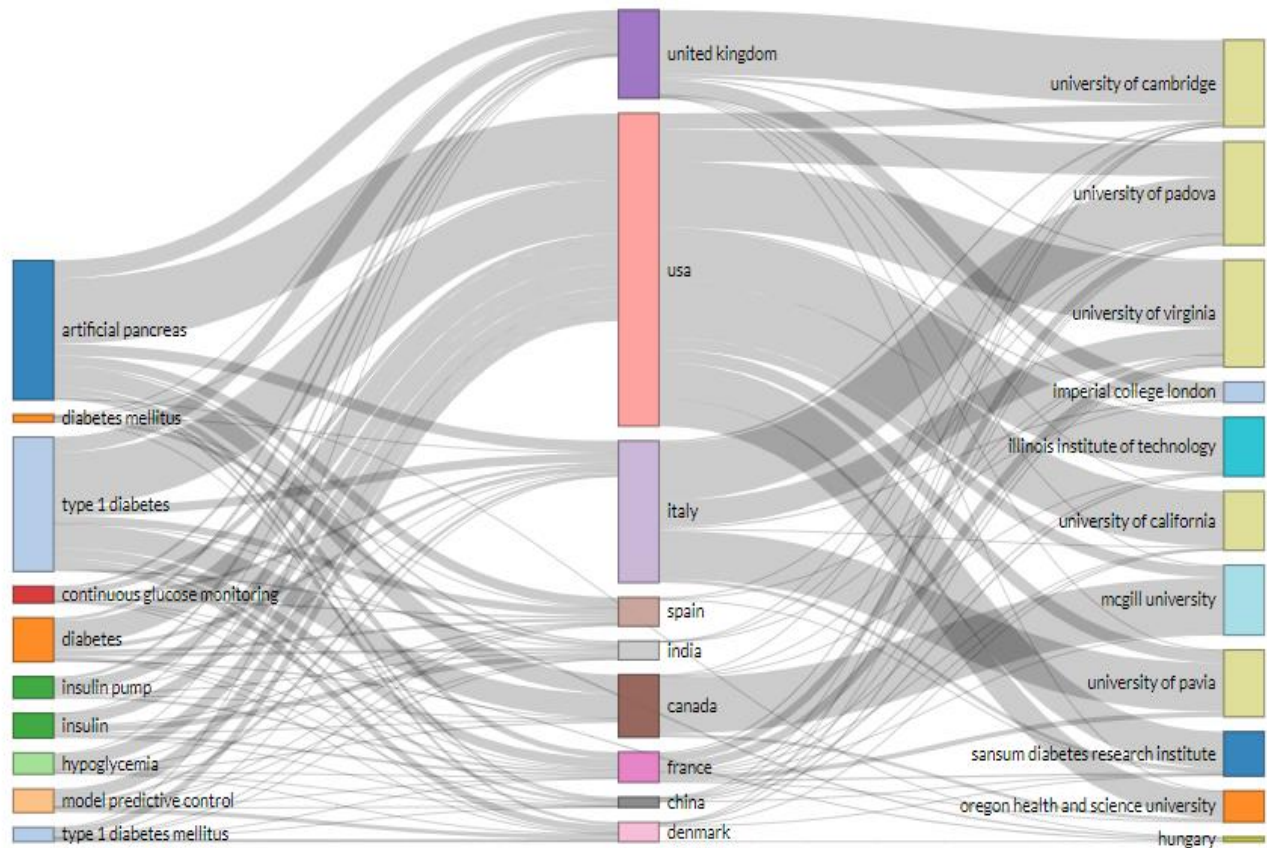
artificial pancreas
diabetes mellitus
type 1 diabetes
continuous glucose monitoring
diabetes
insulin pump
insulin
hypoglycemia
model predictive control
type 1 diabetes mellitus

united kingdom
usa
italy
spain
india
canada
france
china
denmark

university of cambridge
university of padova
university of virginia
imperial college london
illinois institute of technology
university of california
mcgill university
university of pavia
sansum diabetes research institute
oregon health and science university
hungary